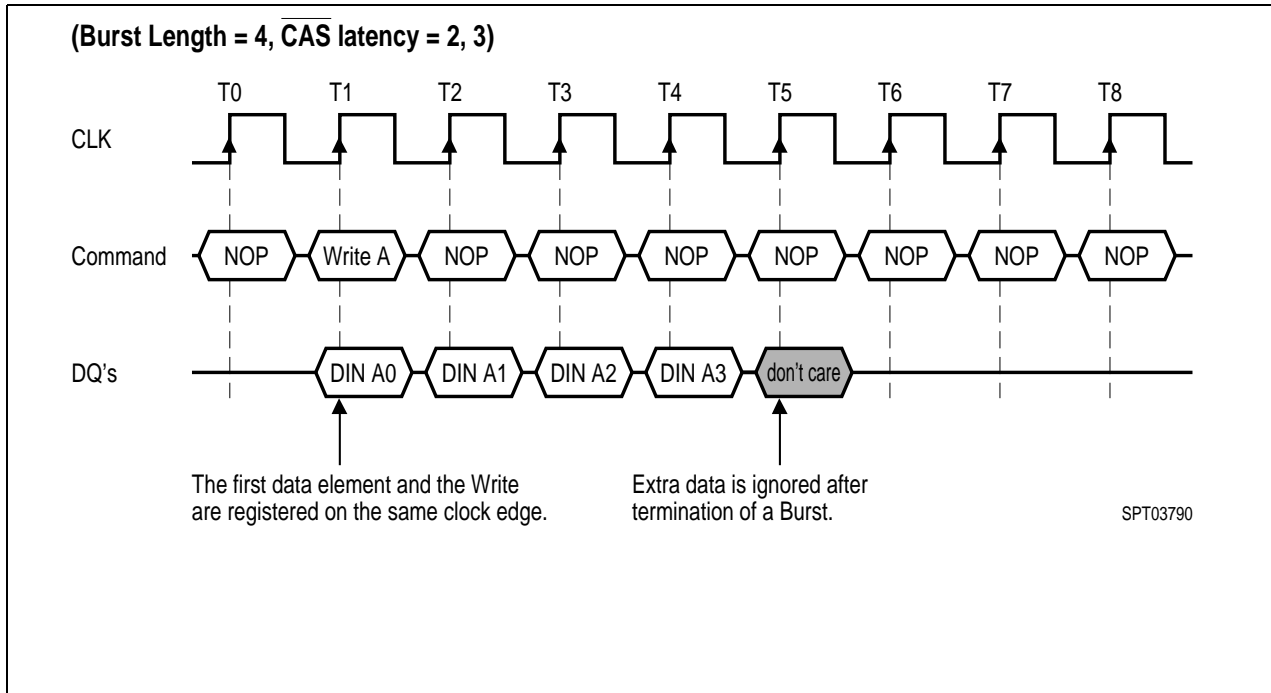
(Burst Length = 4, $\overline{\text{CAS}}$ latency = 2, 3)

T0 T1 T2 T3 T4 T5 T6 T7 T8

CLK

Command NOP Write A NOP NOP NOP NOP NOP NOP NOP

DQ's DIN A0 DIN A1 DIN A2 DIN A3 don't care

The first data element and the Write are registered on the same clock edge.

Extra data is ignored after termination of a Burst.

SPT03790